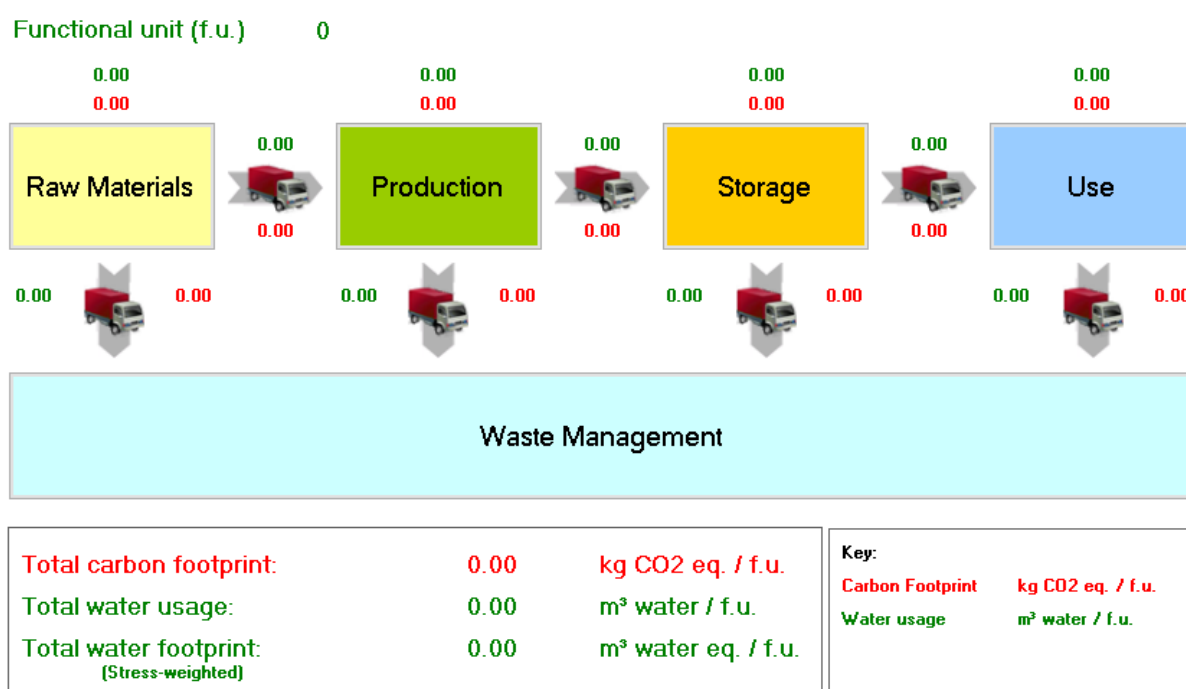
Functional unit (f.u.) 0

0.00
0.00

0.00
0.00

0.00
0.00

0.00
0.00

Raw Materials

0.00
0.00

Production

0.00
0.00

Storage

0.00
0.00

Use

0.00 0.00

0.00 0.00

0.00 0.00

0.00 0.0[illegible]

Waste Management

| | | |
|---|---|---|
| Total carbon footprint: | 0.00 | kg CO2 eq. / f.u. |
| Total water usage: | 0.00 | m³ water / f.u. |
| Total water footprint: (Stress-weighted) | 0.00 | m³ water eq. / f.u. |

Key:
Carbon Footprint kg CO2 eq. / f.u.
Water usage m³ water / f.u.